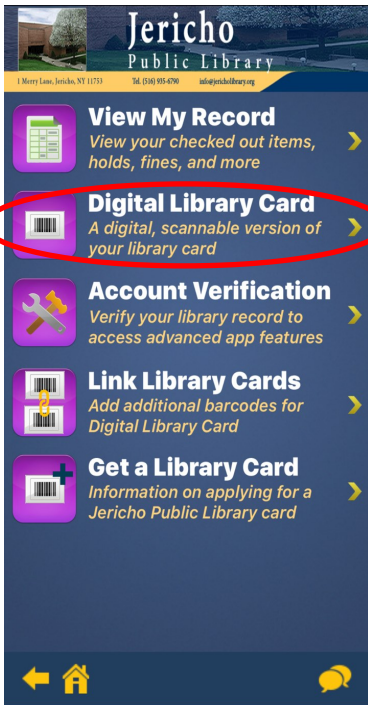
Jericho
Public Library
1 Merry Lane, Jericho, NY 11753 Tel. (516) 935-6790 info@jericholibrary.org

View My Record
View your checked out items, holds, fines, and more

Digital Library Card
A digital, scannable version of your library card

Account Verification
Verify your library record to access advanced app features

Link Library Cards
Add additional barcodes for Digital Library Card

Get a Library Card
Information on applying for a Jericho Public Library card